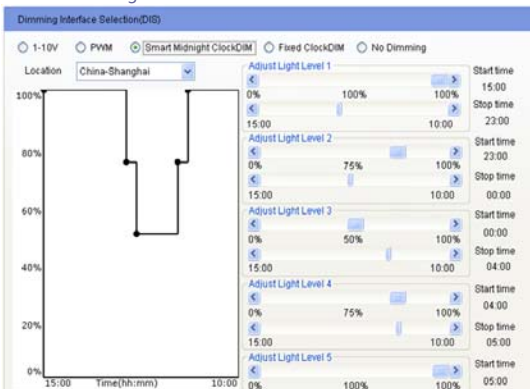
Dimming Interface Selection(DIS)

1-10V PWM Smart Midnight ClockDIM Fixed ClockDIM No Dimming

Location China-Shanghai

100%
80%
60%
40%
20%
0%
15:00 Time(hh:mm) 10:00

Adjust Light Level 1
0% 100% 100%
15:00 10:00
Start time 15:00
Stop time 23:00

Adjust Light Level 2
0% 75% 100%
15:00 10:00
Start time 23:00
Stop time 00:00

Adjust Light Level 3
0% 50% 100%
15:00 10:00
Start time 00:00
Stop time 04:00

Adjust Light Level 4
0% 75% 100%
15:00 10:00
Start time 04:00
Stop time 05:00

Adjust Light Level 5
0% 100% 100%
Start time 05:00